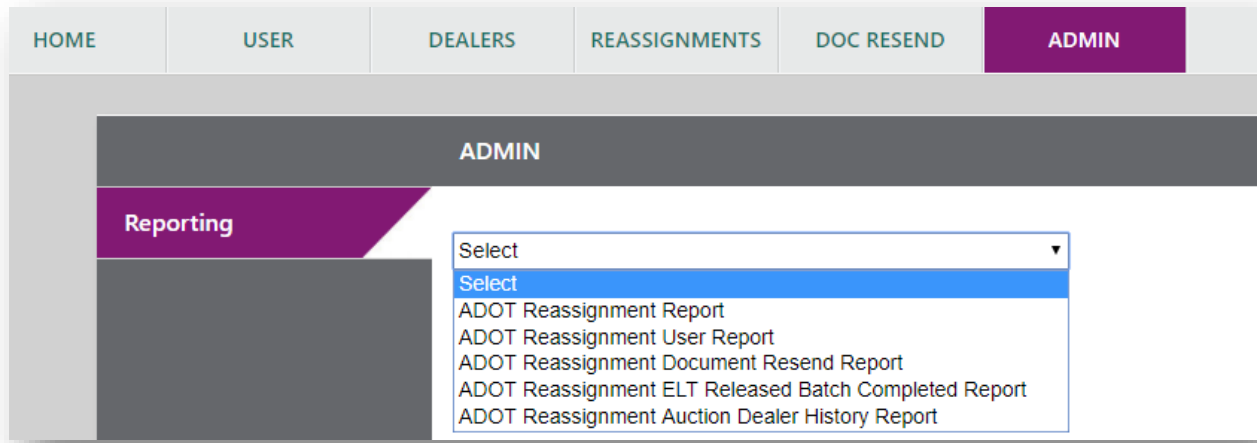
HOME USER DEALERS REASSIGNMENTS DOC RESEND ADMIN

ADMIN

Reporting

Select

Select
ADOT Reassignment Report
ADOT Reassignment User Report
ADOT Reassignment Document Resend Report
ADOT Reassignment ELT Released Batch Completed Report
ADOT Reassignment Auction Dealer History Report